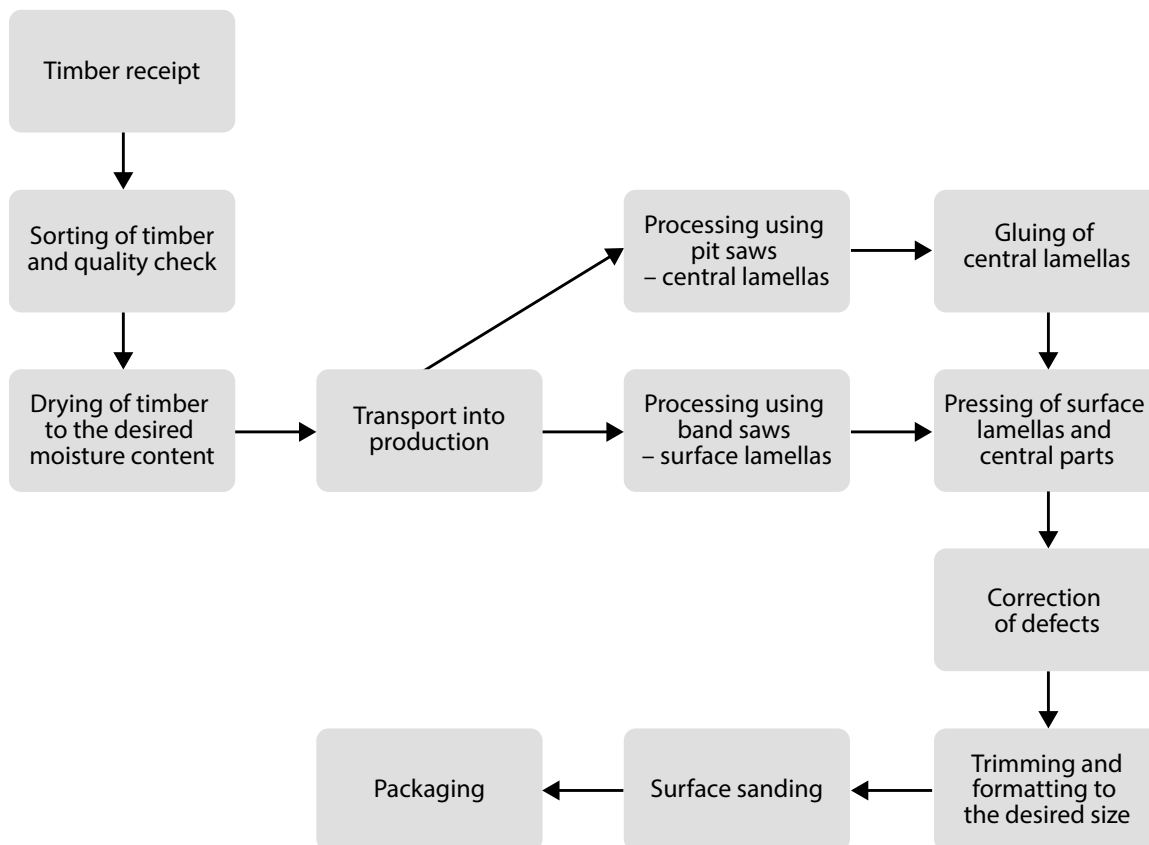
Timber receipt

Sorting of timber and quality check

Drying of timber to the desired moisture content

Transport into production

Processing using pit saws – central lamellas

Processing using band saws – surface lamellas

Gluing of central lamellas

Pressing of surface lamellas and central parts

Correction of defects

Trimming and formatting to the desired size

Surface sanding

Packaging